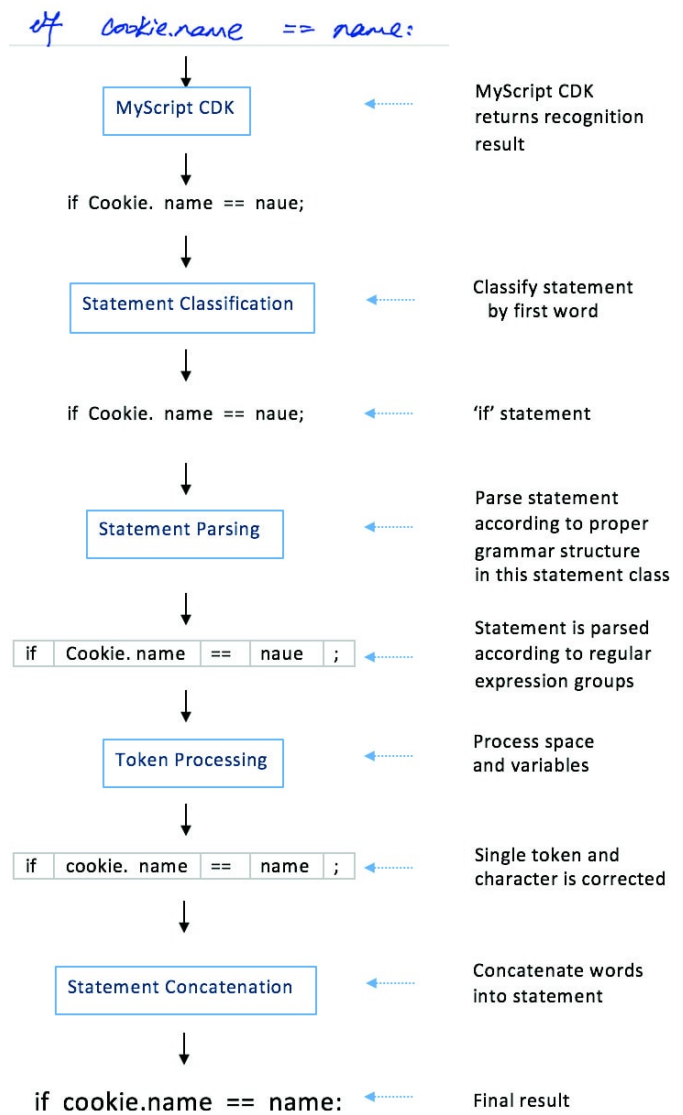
if cookie.name == name:

MyScript CDK

MyScript CDK returns recognition result

if Cookie. name == naue;

Statement Classification

Classify statement by first word

if Cookie. name == naue;

'if' statement

Statement Parsing

Parse statement according to proper grammar structure in this statement class

| if | Cookie. name | == | naue | ; |
|---|---|---|---|---|

Statement is parsed according to regular expression groups

Token Processing

Process space and variables

| if | cookie. name | == | name | ; |
|---|---|---|---|---|

Single token and character is corrected

Statement Concatenation

Concatenate words into statement

if cookie.name == name:

Final result